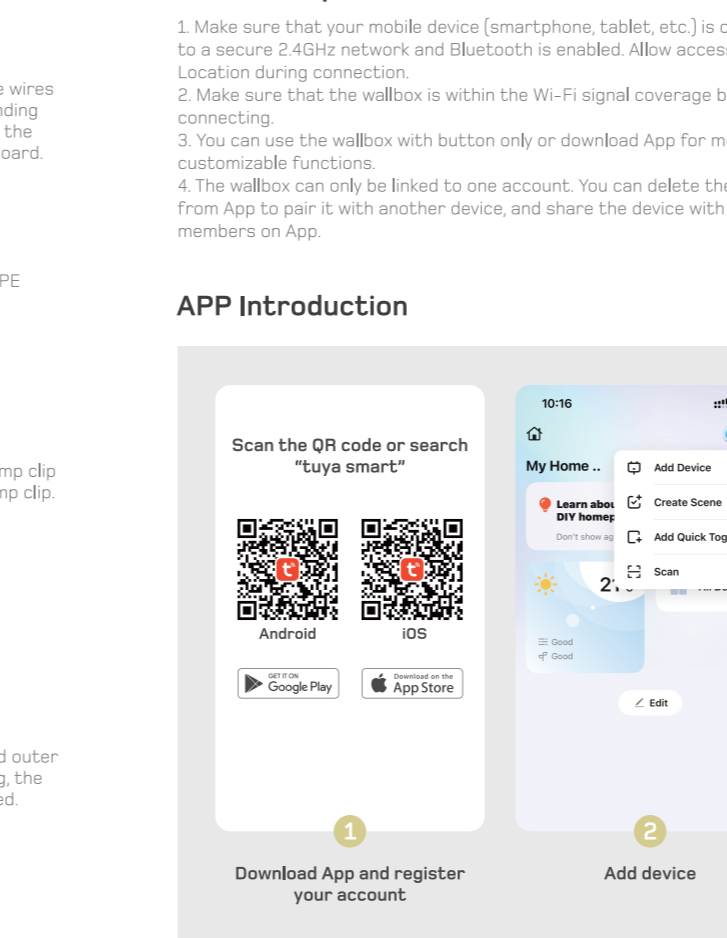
e wires
nding
the
oard.

PE

mp clip
mp clip.

d outer
g, the
ed.

1. Make sure that your mobile device (smartphone, tablet, etc.) is c
to a secure 2.4GHz network and Bluetooth is enabled. Allow access
Location during connection.
2. Make sure that the wallbox is within the Wi-Fi signal coverage b
connecting.
3. You can use the wallbox with button only or download App for m
customizable functions.
4. The wallbox can only be linked to one account. You can delete the
from App to pair it with another device, and share the device with
members on App.

APP Introduction

Scan the QR code or search "tuya smart"

Android

iOS

GET IT ON Google Play

Download on the App Store

1

Download App and register your account

10:16

My Home ..

Learn abou
DIY homep

Don't show ag

21

Good
Good

Add Device
Create Scene
Add Quick Tog
Scan

Edit

2

Add device